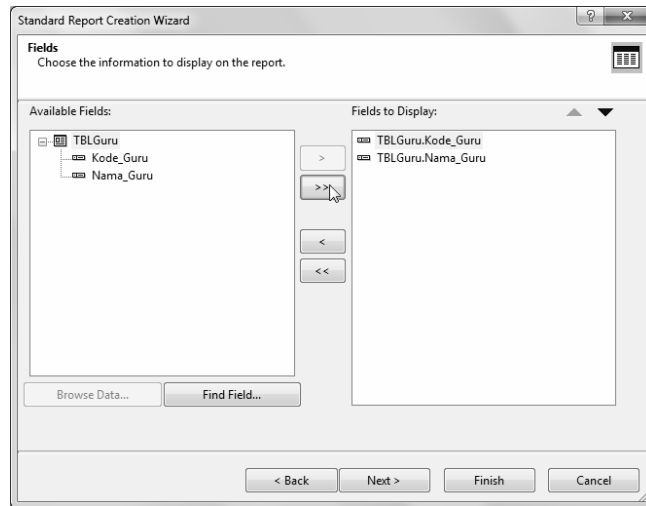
Standard Report Creation Wizard

? X

Fields
Choose the information to display on the report.

Available Fields:

TBLGuru
Kode_Guru
Nama_Guru

>
>>
<
<<

Fields to Display:

TBLGuru.Kode_Guru
TBLGuru.Nama_Guru

Browse Data...

Find Field...

< Back

Next >

Finish

Cancel